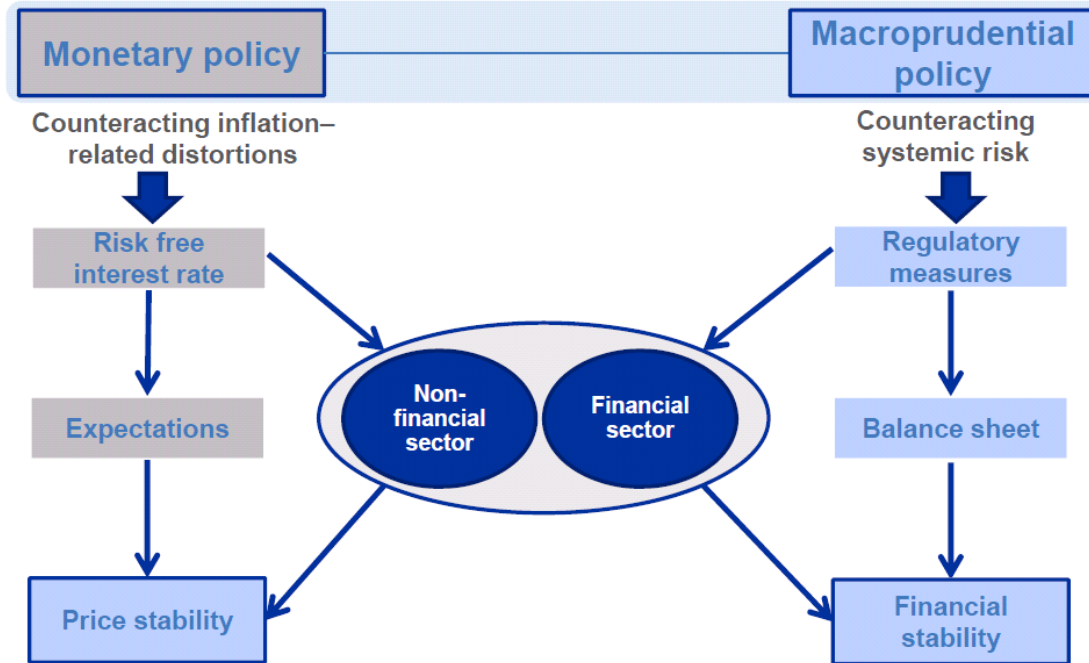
Monetary policy

Macroprudential policy

Counteracting inflation–related distortions

Counteracting systemic risk

Risk free interest rate

Regulatory measures

Non-financial sector

Financial sector

Expectations

Balance sheet

Price stability

Financial stability